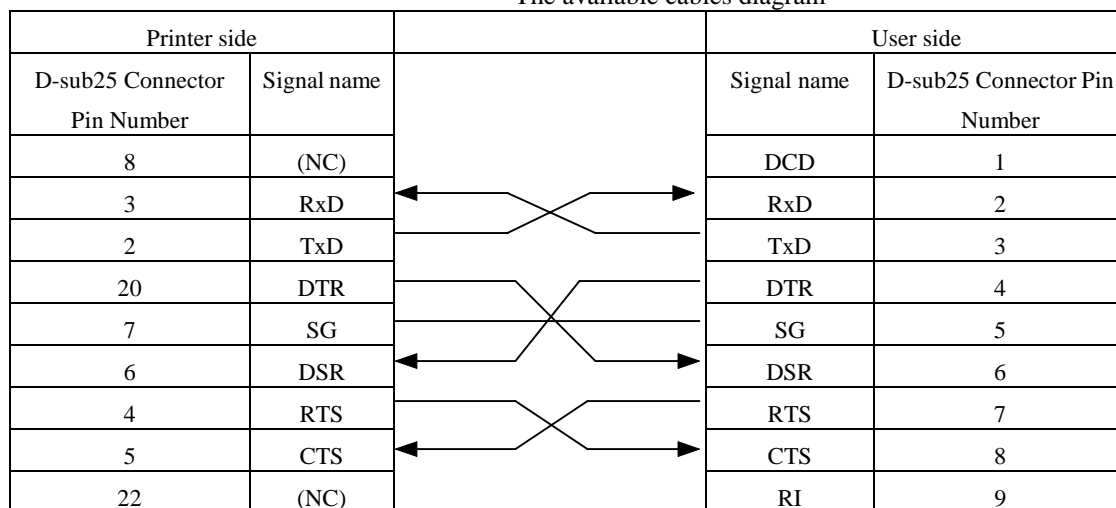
The available cables diagram

| Printer side | | | User side | |
|---|---|---|---|---|
| D-sub25 Connector Pin Number | Signal name | | Signal name | D-sub25 Connector Pin Number |
| 8 | (NC) | | DCD | 1 |
| 3 | RxD | | RxD | 2 |
| 2 | TxD | | TxD | 3 |
| 20 | DTR | | DTR | 4 |
| 7 | SG | | SG | 5 |
| 6 | DSR | | DSR | 6 |
| 4 | RTS | | RTS | 7 |
| 5 | CTS | | CTS | 8 |
| 22 | (NC) | | RI | 9 |